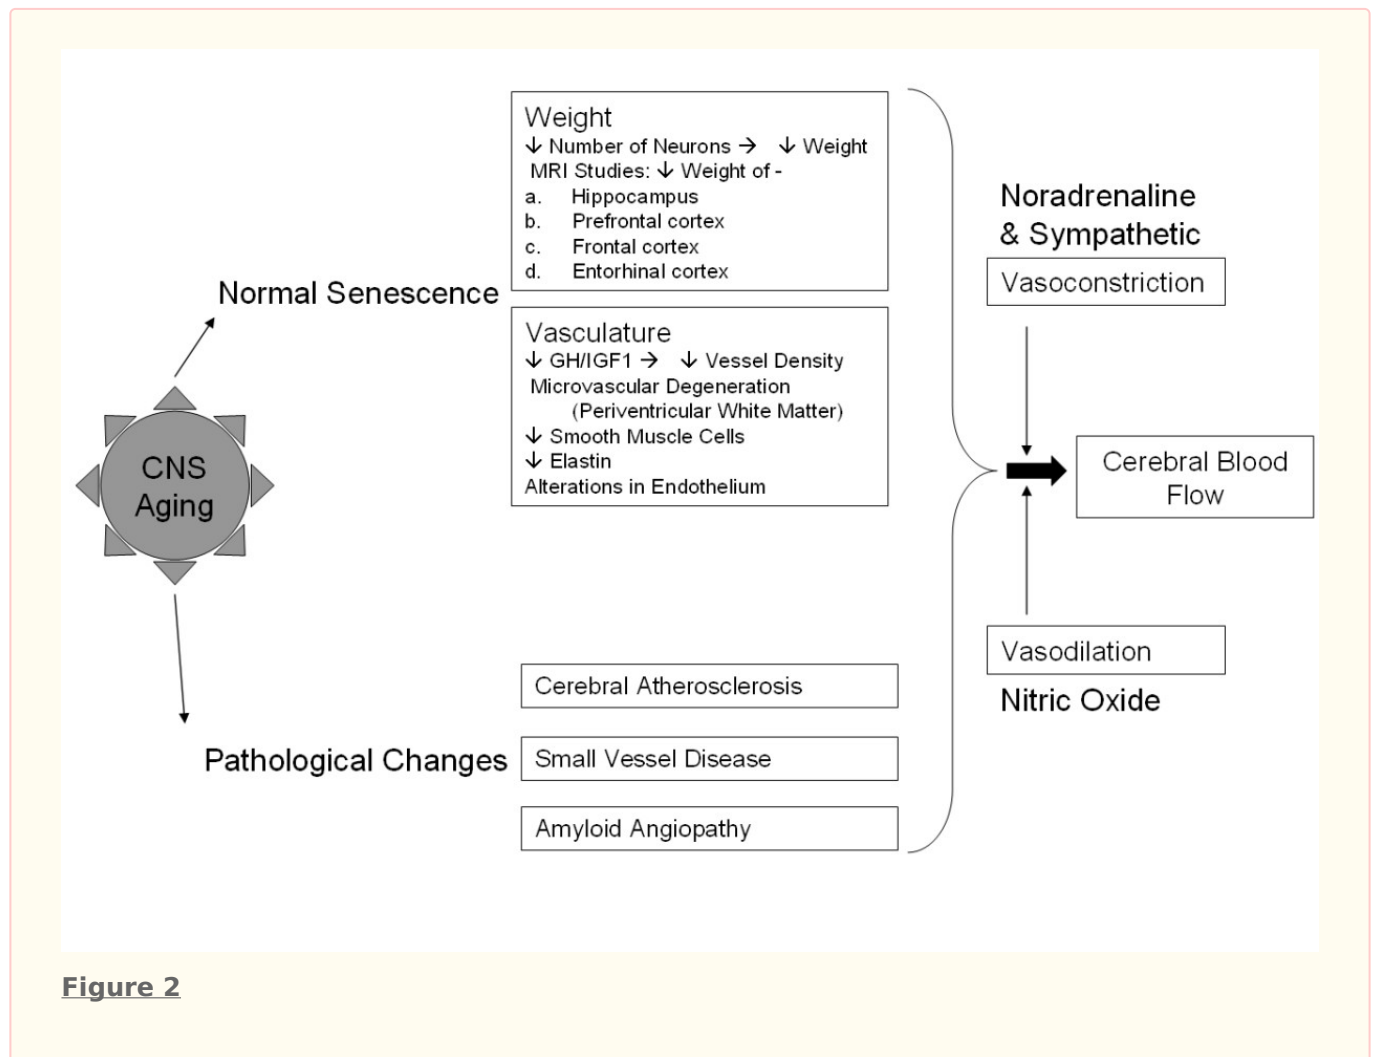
CNS Aging

Normal Senescence

Weight
$\downarrow$ Number of Neurons $\rightarrow$ $\downarrow$ Weight
MRI Studies: $\downarrow$ Weight of -
a. Hippocampus
b. Prefrontal cortex
c. Frontal cortex
d. Entorhinal cortex

Vasculature
$\downarrow$ GH/IGF1 $\rightarrow$ $\downarrow$ Vessel Density
Microvascular Degeneration
(Periventricular White Matter)
$\downarrow$ Smooth Muscle Cells
$\downarrow$ Elastin
Alterations in Endothelium

Pathological Changes

Cerebral Atherosclerosis

Small Vessel Disease

Amyloid Angiopathy

Noradrenaline & Sympathetic

Vasoconstriction

Cerebral Blood Flow

Vasodilation

Nitric Oxide

Figure 2